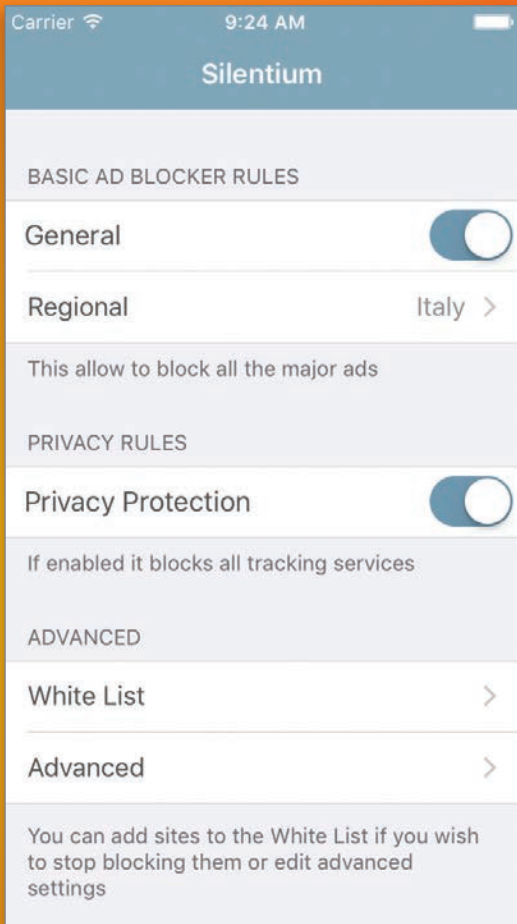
Carrier 9:24 AM

Silentium

BASIC AD BLOCKER RULES

General

Regional Italy >

This allow to block all the major ads

PRIVACY RULES

Privacy Protection

If enabled it blocks all tracking services

ADVANCED

White List >

Advanced >

You can add sites to the White List if you wish to stop blocking them or edit advanced settings